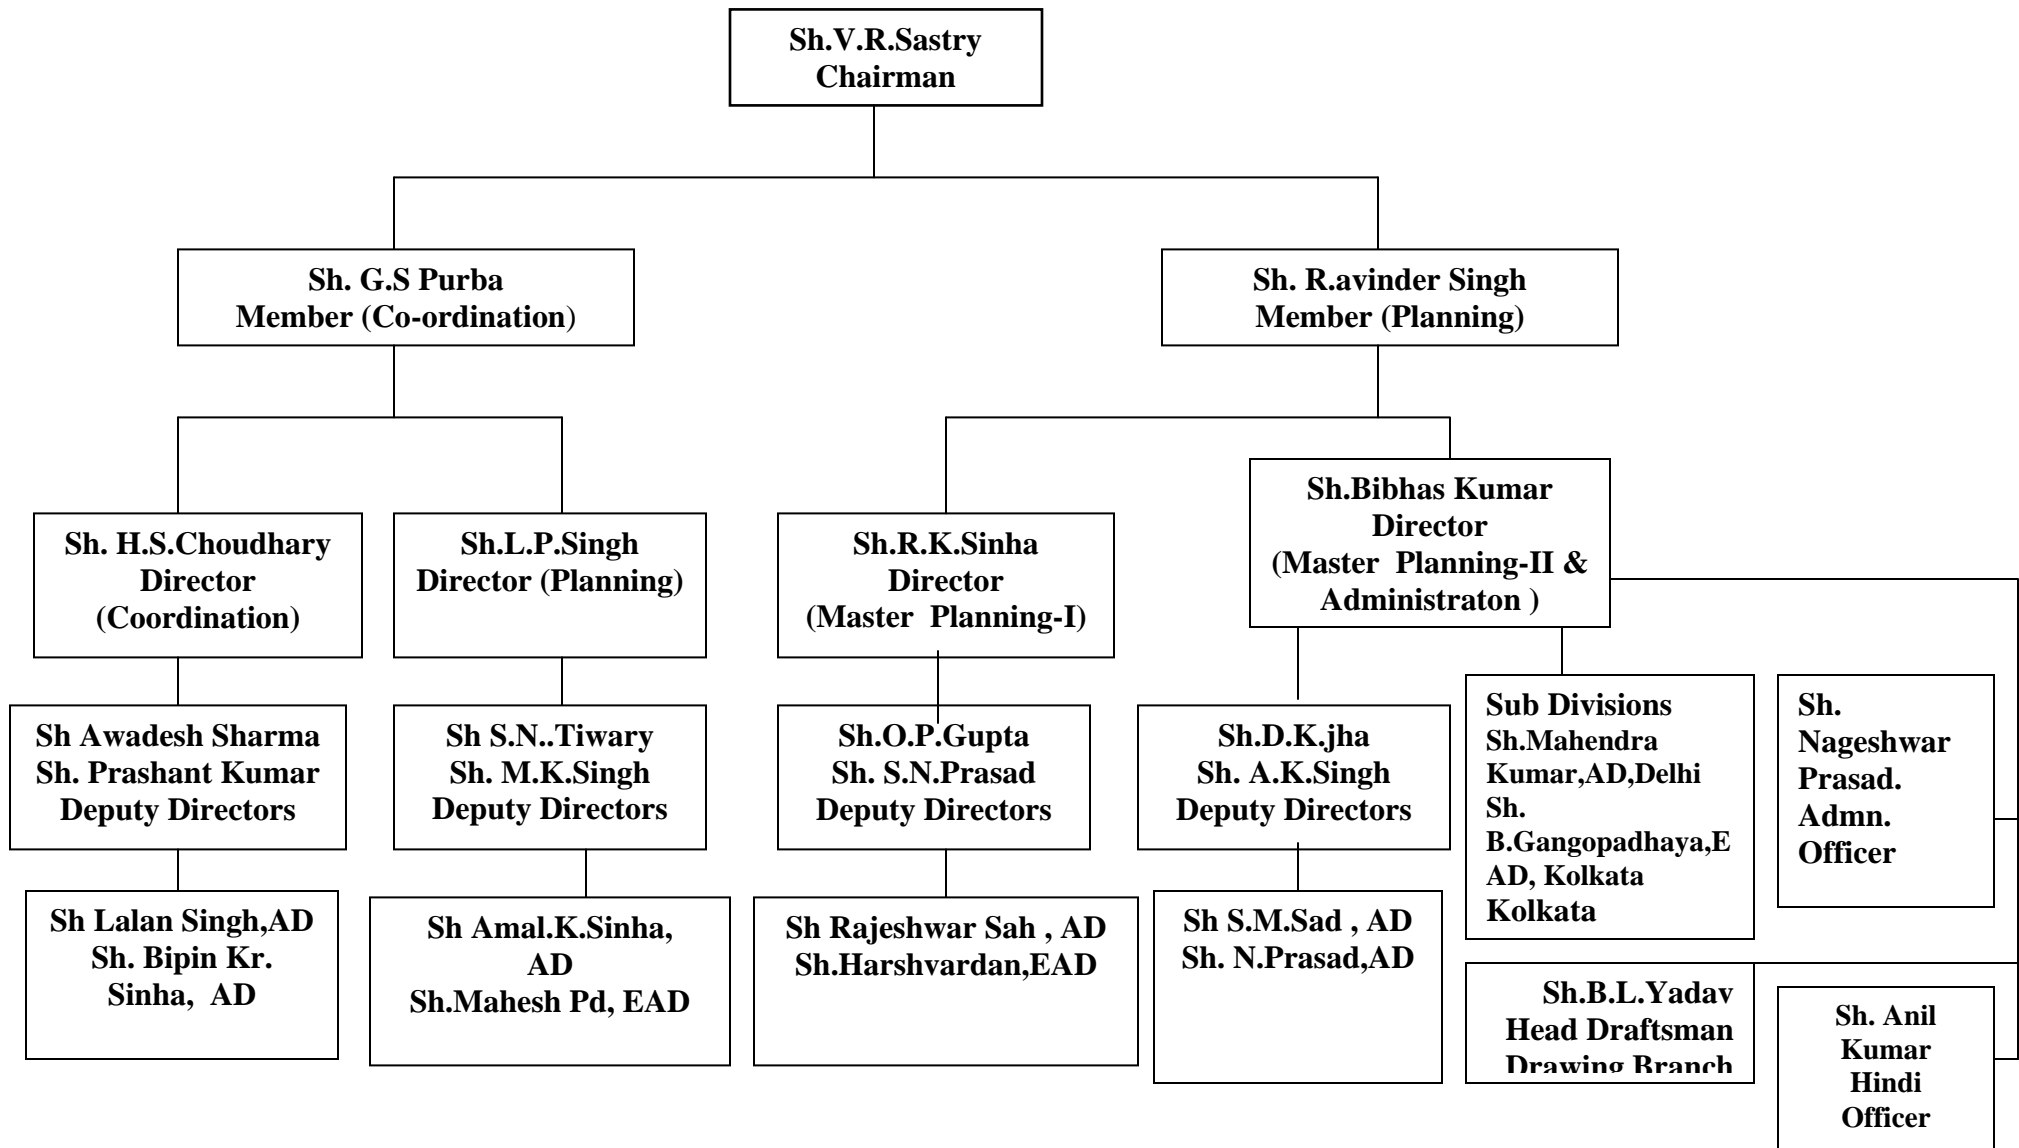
Sh.V.R.Sastry
Chairman

Sh. G.S Purba
Member (Co-ordination)

Sh. R.avinder Singh
Member (Planning)

Sh. H.S.Choudhary
Director
(Coordination)

Sh.L.P.Singh
Director (Planning)

Sh.R.K.Sinha
Director
(Master Planning-I)

Sh.Bibhas Kumar
Director
(Master Planning-II & Administraton )

Sh Awadesh Sharma
Sh. Prashant Kumar
Deputy Directors

Sh S.N..Tiwary
Sh. M.K.Singh
Deputy Directors

Sh.O.P.Gupta
Sh. S.N.Prasad
Deputy Directors

Sh.D.K.jha
Sh. A.K.Singh
Deputy Directors

Sub Divisions
Sh.Mahendra Kumar,AD,Delhi
Sh. B.Gangopadhaya,EAD, Kolkata
Kolkata

Sh. Nageshwar Prasad.
Admn. Officer

Sh Lalan Singh,AD
Sh. Bipin Kr. Sinha, AD

Sh Amal.K.Sinha, AD
Sh.Mahesh Pd, EAD

Sh Rajeshwar Sah , AD
Sh.Harshvardan,EAD

Sh S.M.Sad , AD
Sh. N.Prasad,AD

Sh.B.L.Yadav
Head Draftsman
Drawing Branch

Sh. Anil Kumar
Hindi
Officer